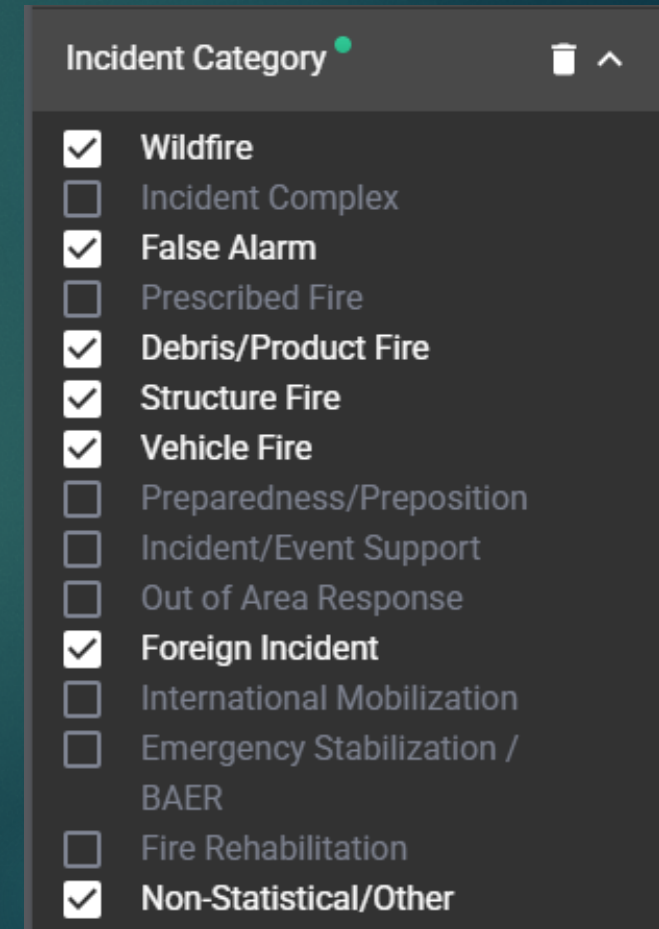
Incident Category

Wildfire
Incident Complex
False Alarm
Prescribed Fire
Debris/Product Fire
Structure Fire
Vehicle Fire
Preparedness/Preposition
Incident/Event Support
Out of Area Response
Foreign Incident
International Mobilization
Emergency Stabilization / BAER
Fire Rehabilitation
Non-Statistical/Other